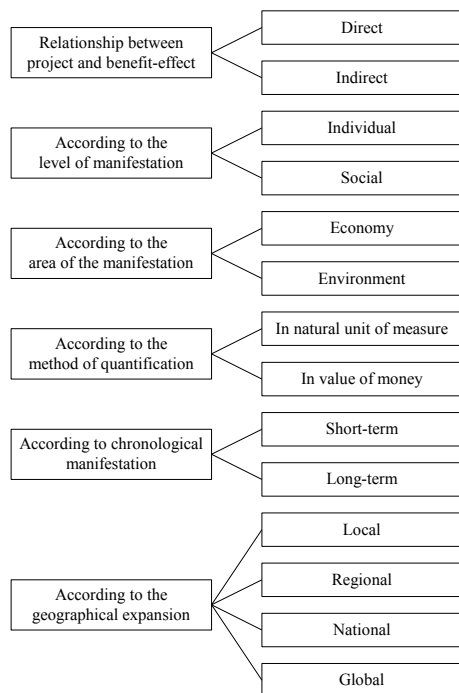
Relationship between project and benefit-effect

Direct

Indirect

According to the level of manifestation

Individual

Social

According to the area of the manifestation

Economy

Environment

According to the method of quantification

In natural unit of measure

In value of money

According to chronological manifestation

Short-term

Long-term

According to the geographical expansion

Local

Regional

National

Global